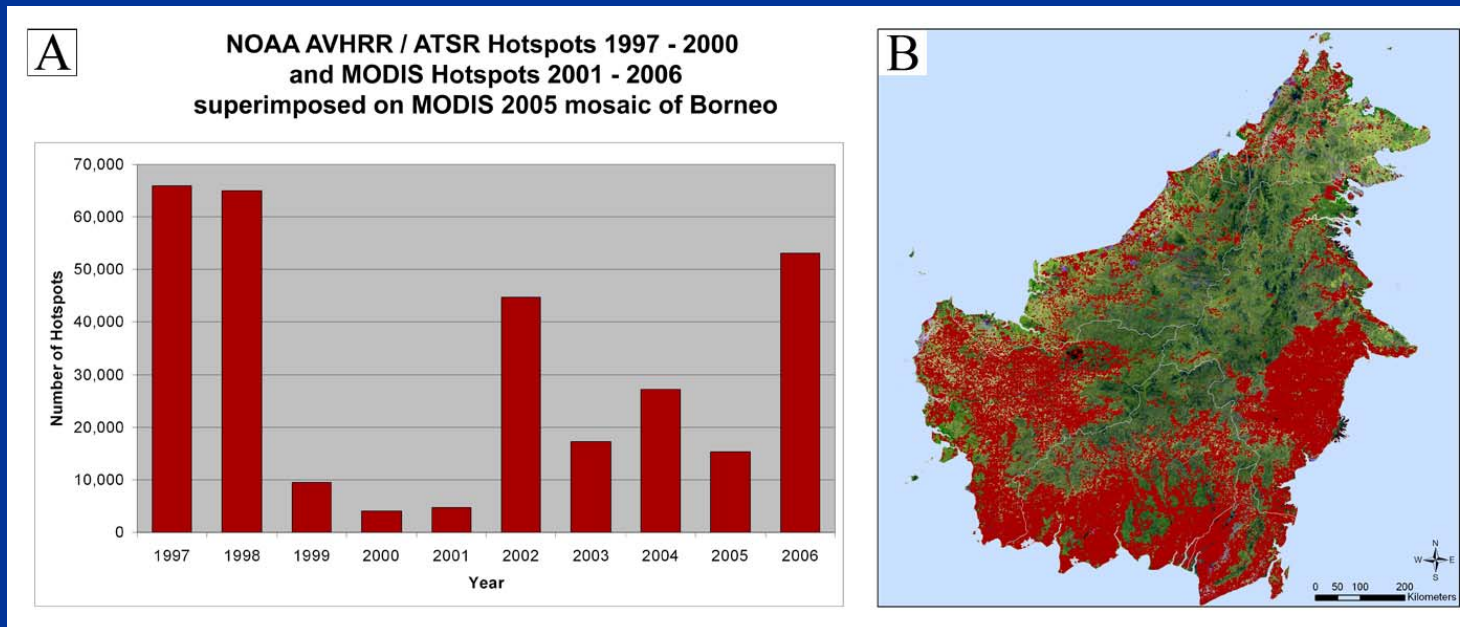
A

NOAA AVHRR / ATSR Hotspots 1997 - 2000 and MODIS Hotspots 2001 - 2006 superimposed on MODIS 2005 mosaic of Borneo

70,000
60,000
50,000
40,000
30,000
20,000
10,000
0

Number of Hotspots

1997 1998 1999 2000 2001 2002 2003 2004 2005 2006

Year

B

N
W E
S

0 50 100 200 Kilometers